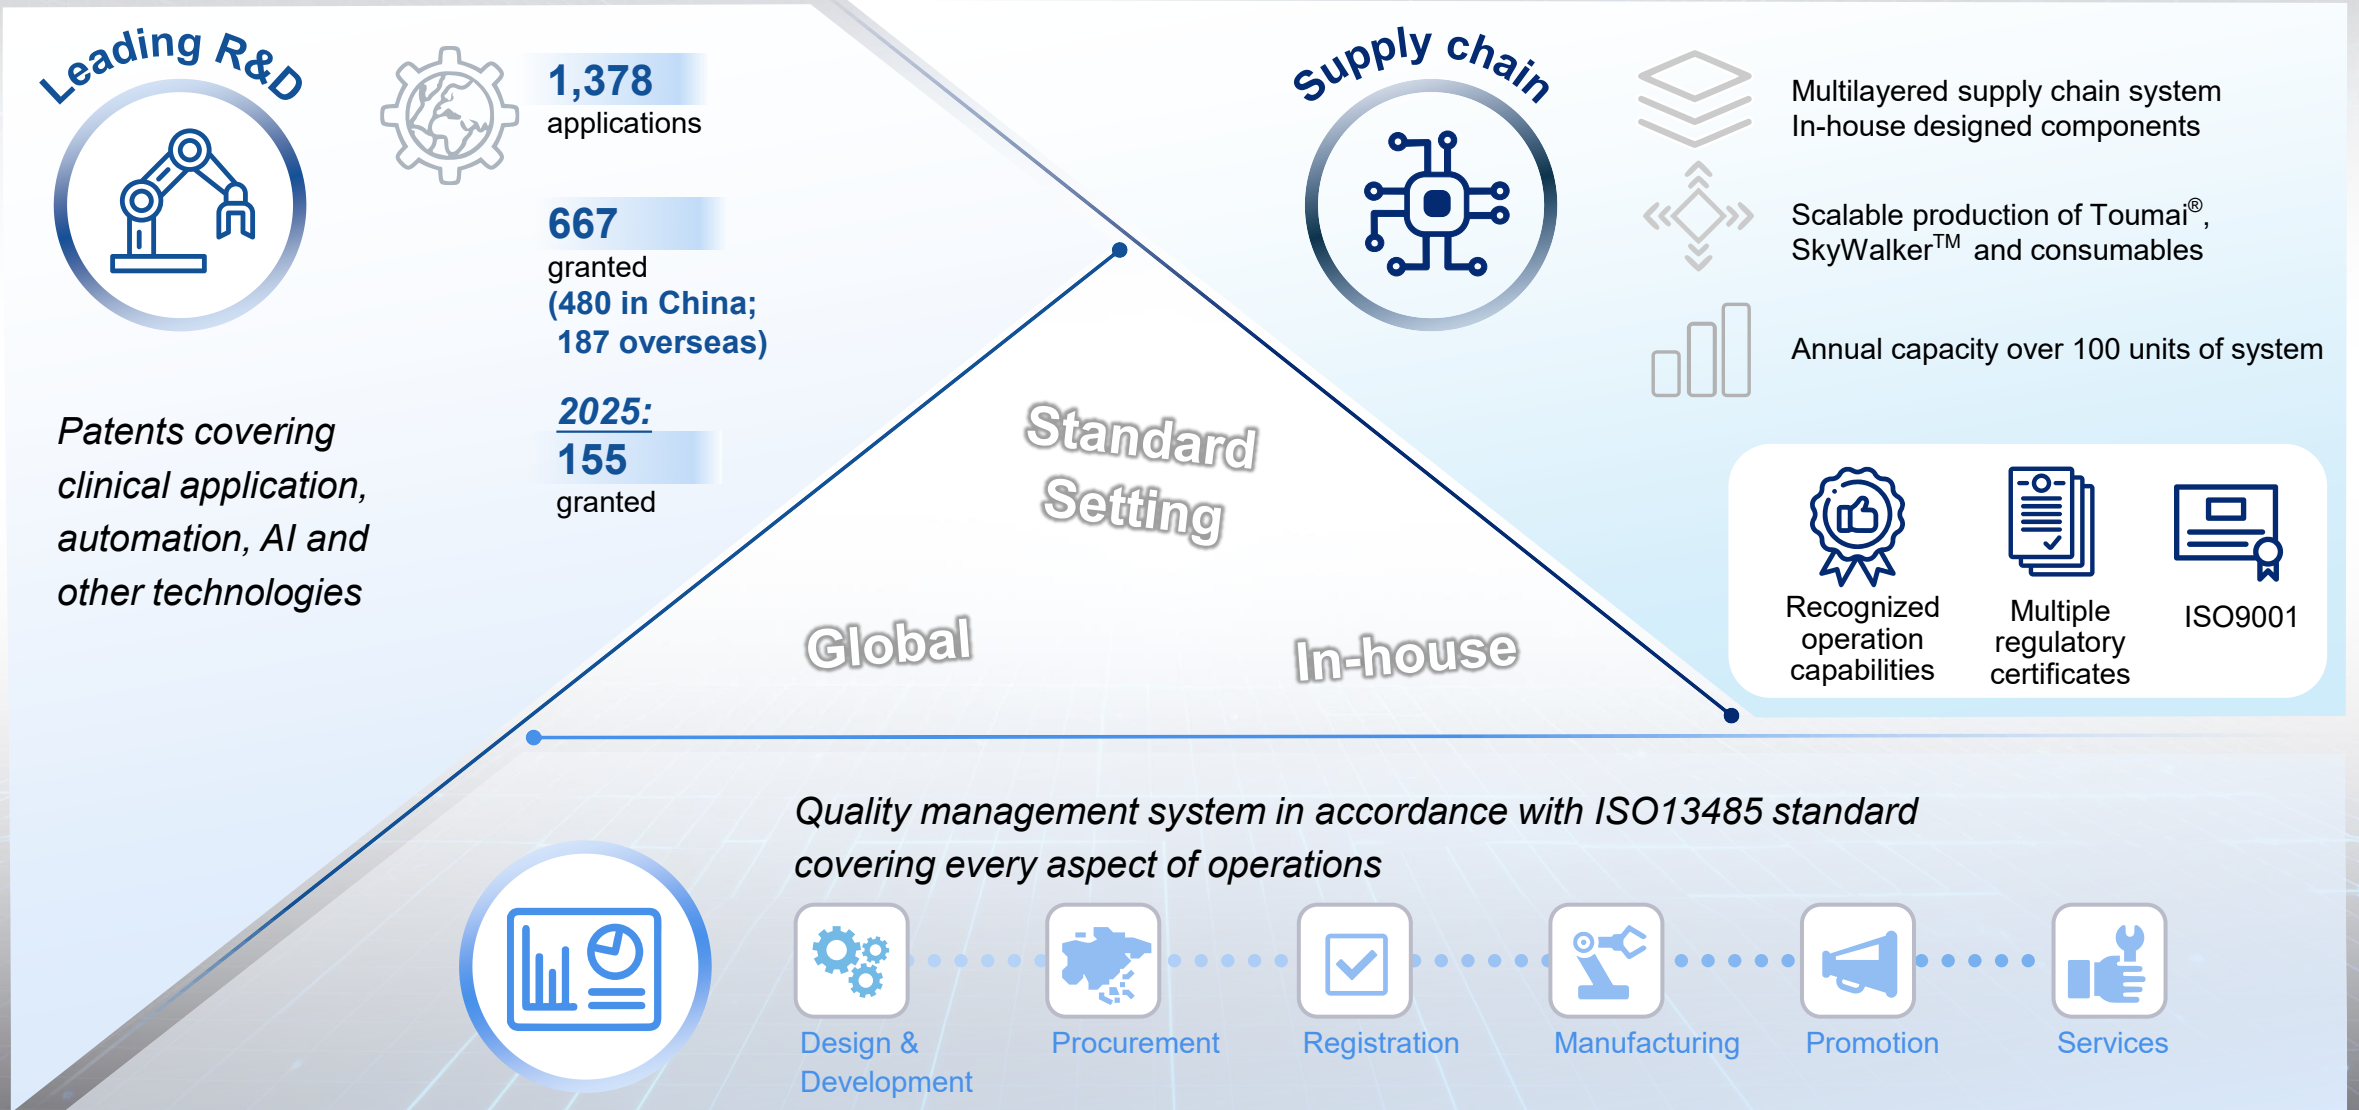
Leading R&D

1,378
applications

667
granted
(480 in China;
187 overseas)

2025:
155
granted

Patents covering clinical application, automation, AI and other technologies

Supply chain

Multilayered supply chain system
In-house designed components

Scalable production of Toumai®, SkyWalker™ and consumables

Annual capacity over 100 units of system

Recognized operation capabilities

Multiple regulatory certificates

ISO9001

Standard Setting

Global

In-house

Quality management system in accordance with ISO13485 standard covering every aspect of operations

Design & Development

Procurement

Registration

Manufacturing

Promotion

Services